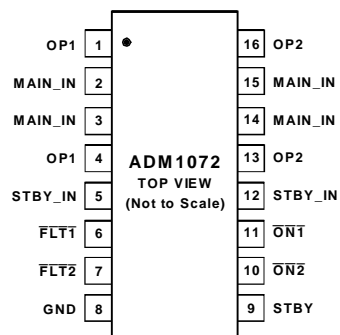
ADM1072
TOP VIEW
(Not to Scale)

OP1 1
MAIN_IN 2
MAIN_IN 3
OP1 4
STBY_IN 5
$\overline{\text{FLT1}}$ 6
$\overline{\text{FLT2}}$ 7
GND 8

16 OP2
15 MAIN_IN
14 MAIN_IN
13 OP2
12 STBY_IN
11 $\overline{\text{ON1}}$
10 $\overline{\text{ON2}}$
9 STBY